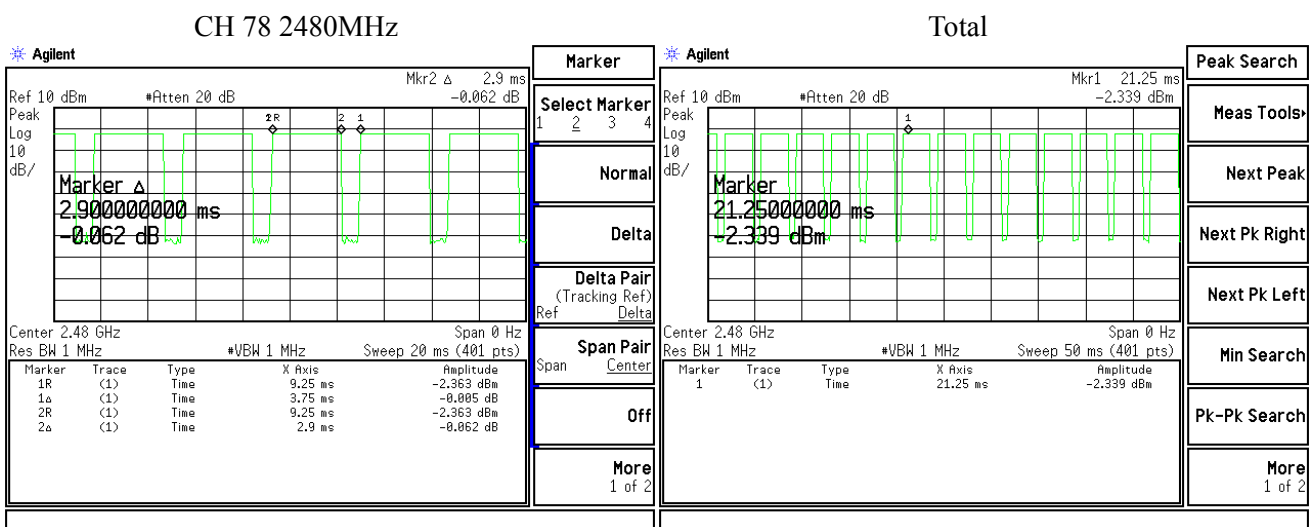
CH 78 2480MHz

Agilent

Mkr2 Δ 2.9 ms
Ref 10 dBm #Atten 20 dB -0.062 dB
Peak
Log
10
dB/

2R 2 1

Marker Δ
2.900000000 ms
-0.062 dB

Center 2.48 GHz Span 0 Hz
Res BW 1 MHz #VBW 1 MHz Sweep 20 ms (401 pts)

| Marker | Trace | Type | X Axis | Amplitude |
|---|---|---|---|---|
| 1R | (1) | Time | 9.25 ms | -2.363 dBm |
| 1Δ | (1) | Time | 3.75 ms | -0.005 dB |
| 2R | (1) | Time | 9.25 ms | -2.363 dBm |
| 2Δ | (1) | Time | 2.9 ms | -0.062 dB |

Marker
Select Marker
1 2 3 4
Normal
Delta
Delta Pair
(Tracking Ref)
Ref Delta
Span Pair
Span Center
Off
More
1 of 2

Total

Agilent

Mkr1 21.25 ms
Ref 10 dBm #Atten 20 dB -2.339 dBm
Peak
Log
10
dB/

1

Marker
21.25000000 ms
-2.339 dBm

Center 2.48 GHz Span 0 Hz
Res BW 1 MHz #VBW 1 MHz Sweep 50 ms (401 pts)

| Marker | Trace | Type | X Axis | Amplitude |
|---|---|---|---|---|
| 1 | (1) | Time | 21.25 ms | -2.339 dBm |

Peak Search
Meas Tools
Next Peak
Next Pk Right
Next Pk Left
Min Search
Pk-Pk Search
More
1 of 2